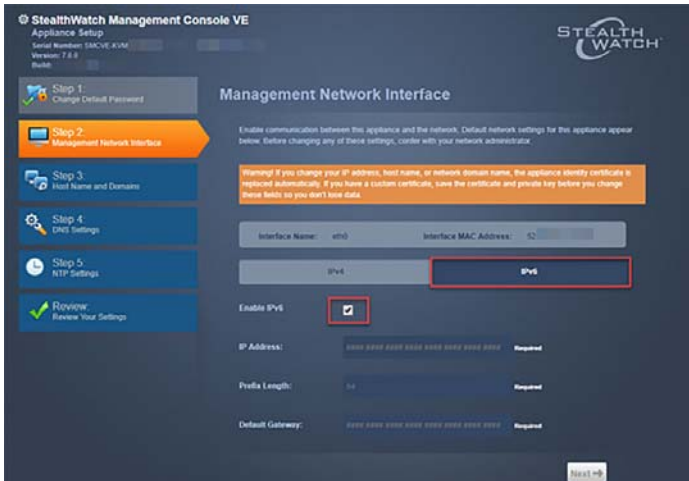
StealthWatch Management Console VE
Appliance Setup
Serial Number: SMCVE-KVM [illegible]
Version: 7.0.0
Build: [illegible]

STEALTH WATCH

Step 1:
Change Default Password

Step 2:
Management Network Interface

Step 3:
Host Name and Domains

Step 4:
DNS Settings

Step 5:
NTP Settings

Review:
Review Your Settings

Management Network Interface

Enable communication between this appliance and the network. Default network settings for this appliance appear below. Before changing any of these settings, confer with your network administrator.

Warning! If you change your IP address, host name, or network domain name, the appliance identity certificate is replaced automatically. If you have a custom certificate, save the certificate and private key before you change these fields so you don't lose data.

Interface Name: eth0
Interface MAC Address: 52 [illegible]

IPv4
IPv6

Enable IPv6

IP Address: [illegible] Required

Prefix Length: 64 Required

Default Gateway: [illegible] Required

Next